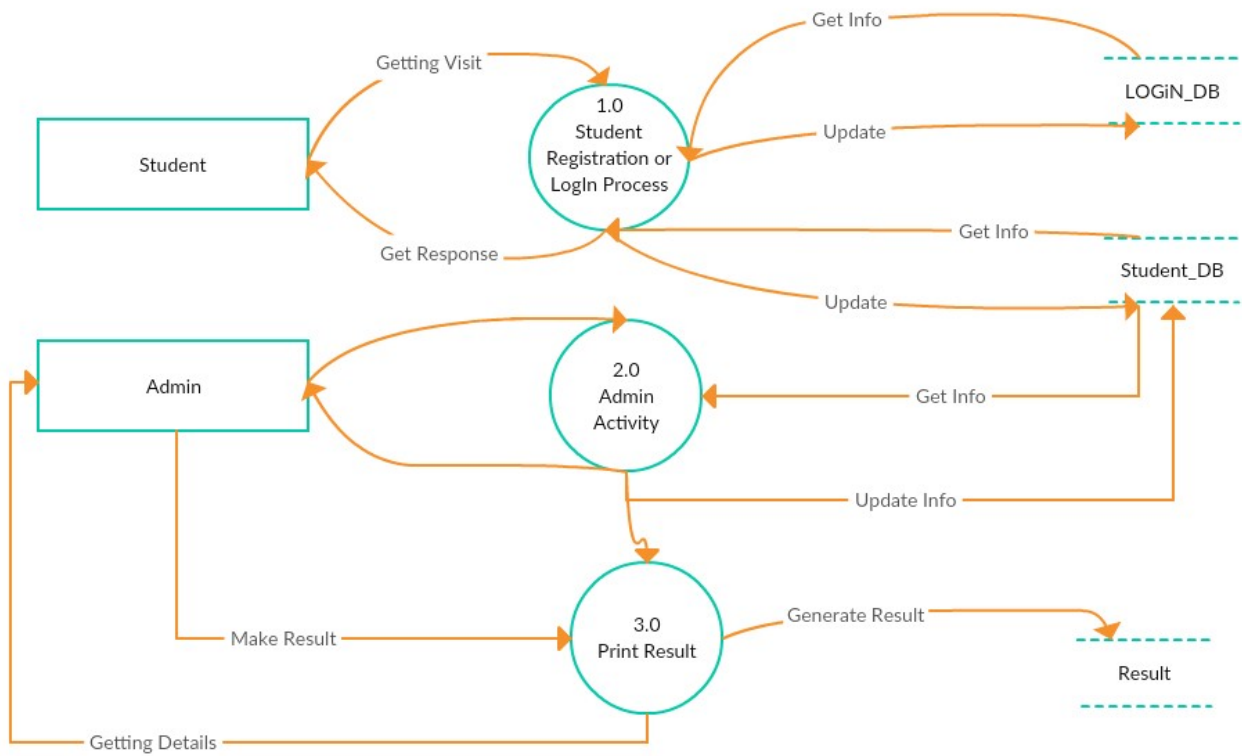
Getting Visit

Get Info

LOGiN_DB

Student

1.0
Student
Registration or
LogIn Process

Update

Get Response

Get Info

Student_DB

Update

Admin

2.0
Admin
Activity

Get Info

Update Info

Make Result

3.0
Print Result

Generate Result

Result

Getting Details